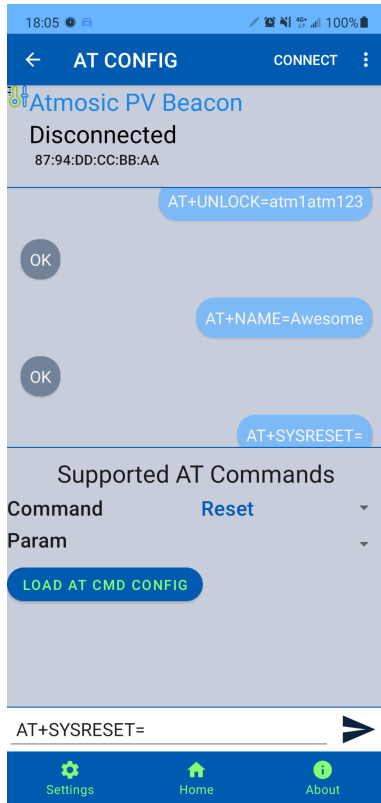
18:05

100%

AT CONFIG

CONNECT

Atmosic PV Beacon

Disconnected

87:94:DD:CC:BB:AA

AT+UNLOCK=atm1atm123

OK

AT+NAME=Awesome

OK

AT+SYSRESET=

Supported AT Commands

Command Reset

Param

LOAD AT CMD CONFIG

AT+SYSRESET=

Settings Home About